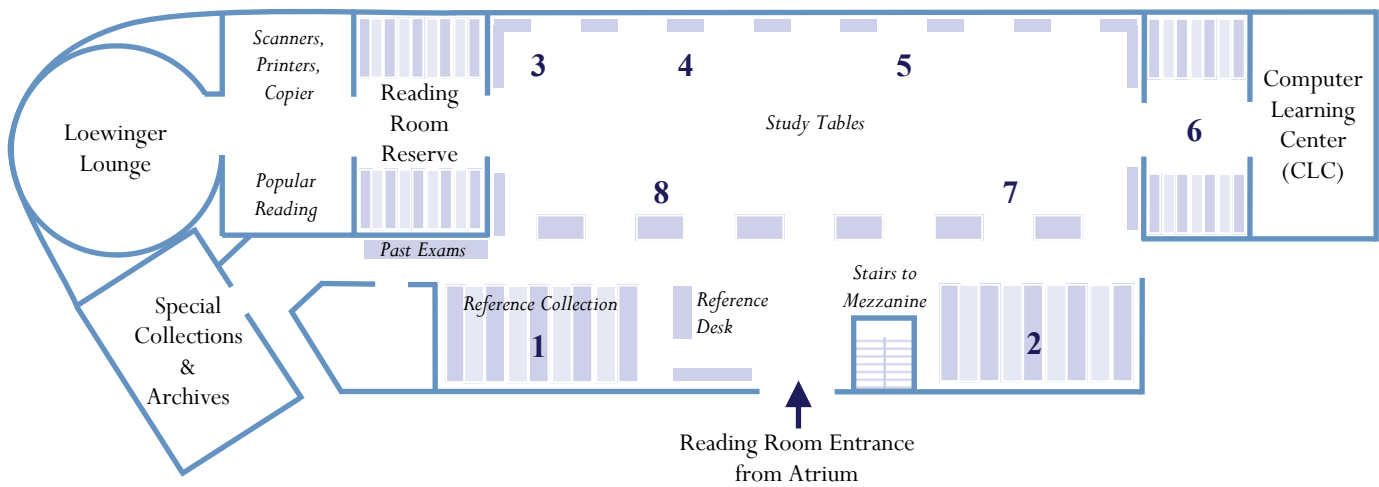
Loewinger Lounge

Scanners, Printers, Copier

Popular Reading

Reading Room Reserve

Past Exams

3

4

5

Study Tables

Computer Learning Center (CLC)

6

8

7

Special Collections & Archives

Reference Collection

1

Reference Desk

Stairs to Mezzanine

2

Reading Room Entrance from Atrium